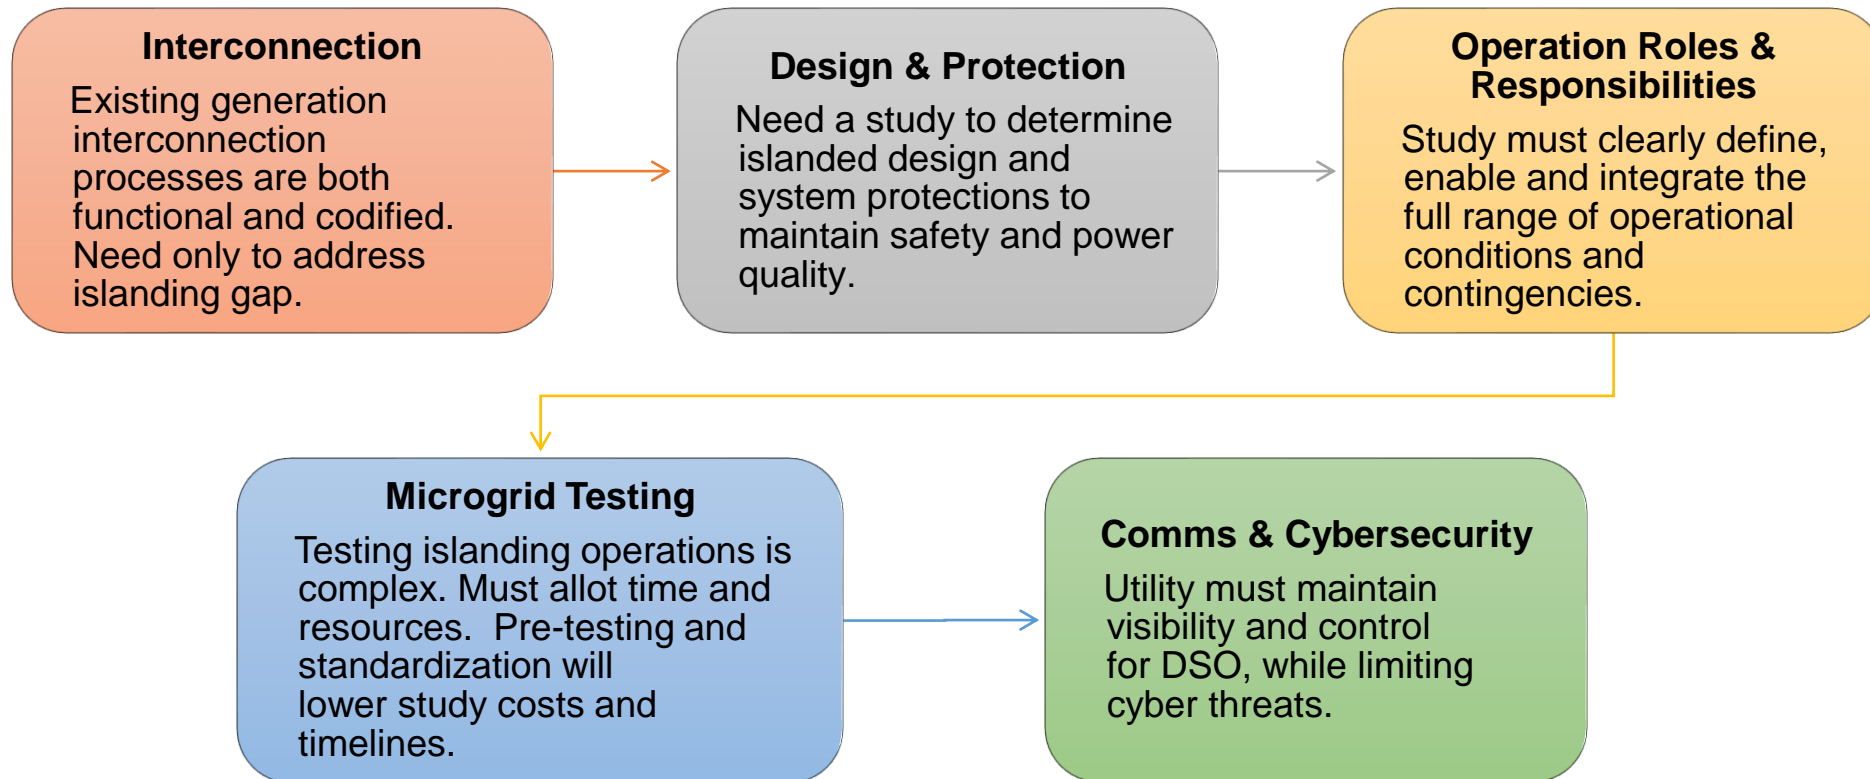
Interconnection

Existing generation interconnection processes are both functional and codified. Need only to address islanding gap.

Design & Protection

Need a study to determine islanded design and system protections to maintain safety and power quality.

Operation Roles & Responsibilities

Study must clearly define, enable and integrate the full range of operational conditions and contingencies.

Microgrid Testing

Testing islanding operations is complex. Must allot time and resources.  Pre-testing and standardization will lower study costs and timelines.

Comms & Cybersecurity

Utility must maintain visibility and control for DSO, while limiting cyber threats.